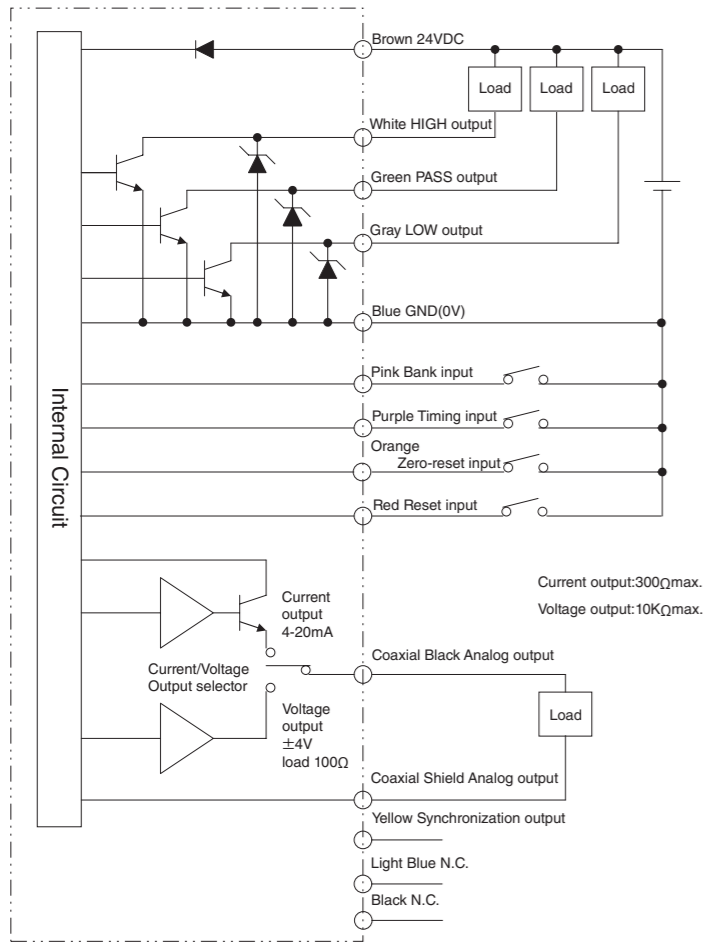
Internal Circuit

Brown 24VDC

Load

Load

Load

White HIGH output

Green PASS output

Gray LOW output

Blue GND(0V)

Pink Bank input

Purple Timing input

Orange Zero-reset input

Red Reset input

Current output:300Ωmax.

Voltage output:10KΩmax.

Current output 4-20mA

Current/Voltage Output selector

Coaxial Black Analog output

Voltage output ±4V load 100Ω

Load

Coaxial Shield Analog output

Yellow Synchronization output

Light Blue N.C.

Black N.C.